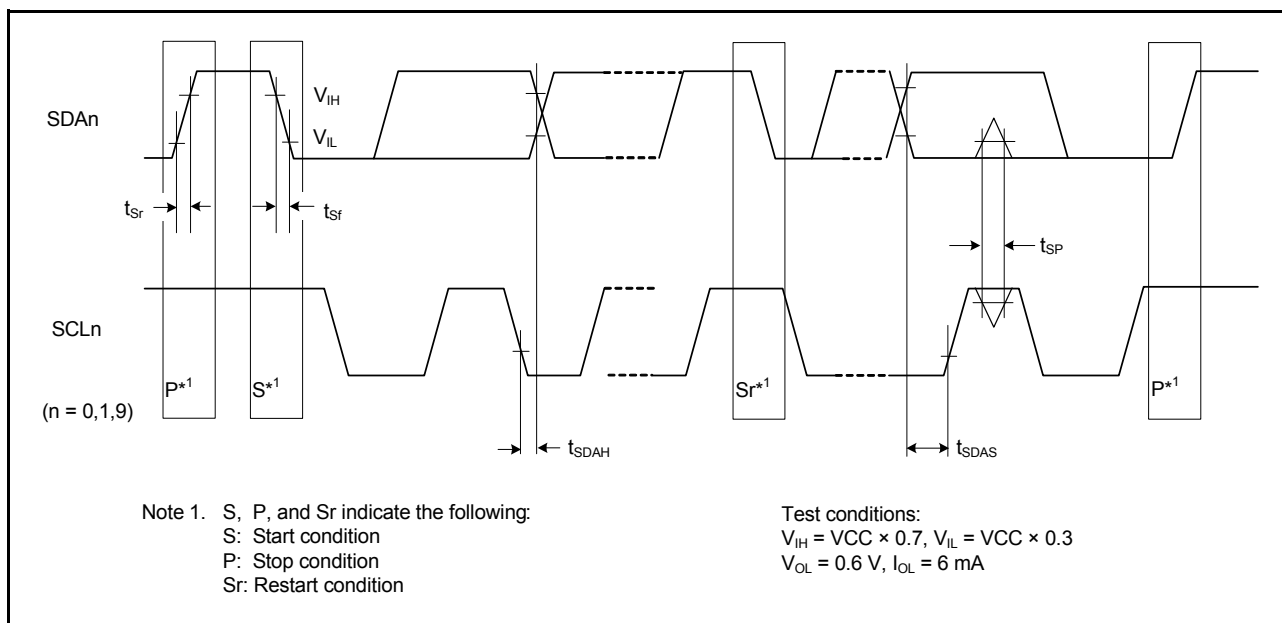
SDAn

$V_{IH}$

$V_{IL}$

$t_{Sr}$

$t_{Sf}$

$t_{SP}$

SCLn

(n = 0,1,9)

P*$^1$

S*$^1$

Sr*$^1$

P*$^1$

$t_{SDAH}$

$t_{SDAS}$

Note 1. S, P, and Sr indicate the following:
S: Start condition
P: Stop condition
Sr: Restart condition

Test conditions:
$V_{IH}$ = VCC × 0.7, $V_{IL}$ = VCC × 0.3
$V_{OL}$ = 0.6 V, $I_{OL}$ = 6 mA